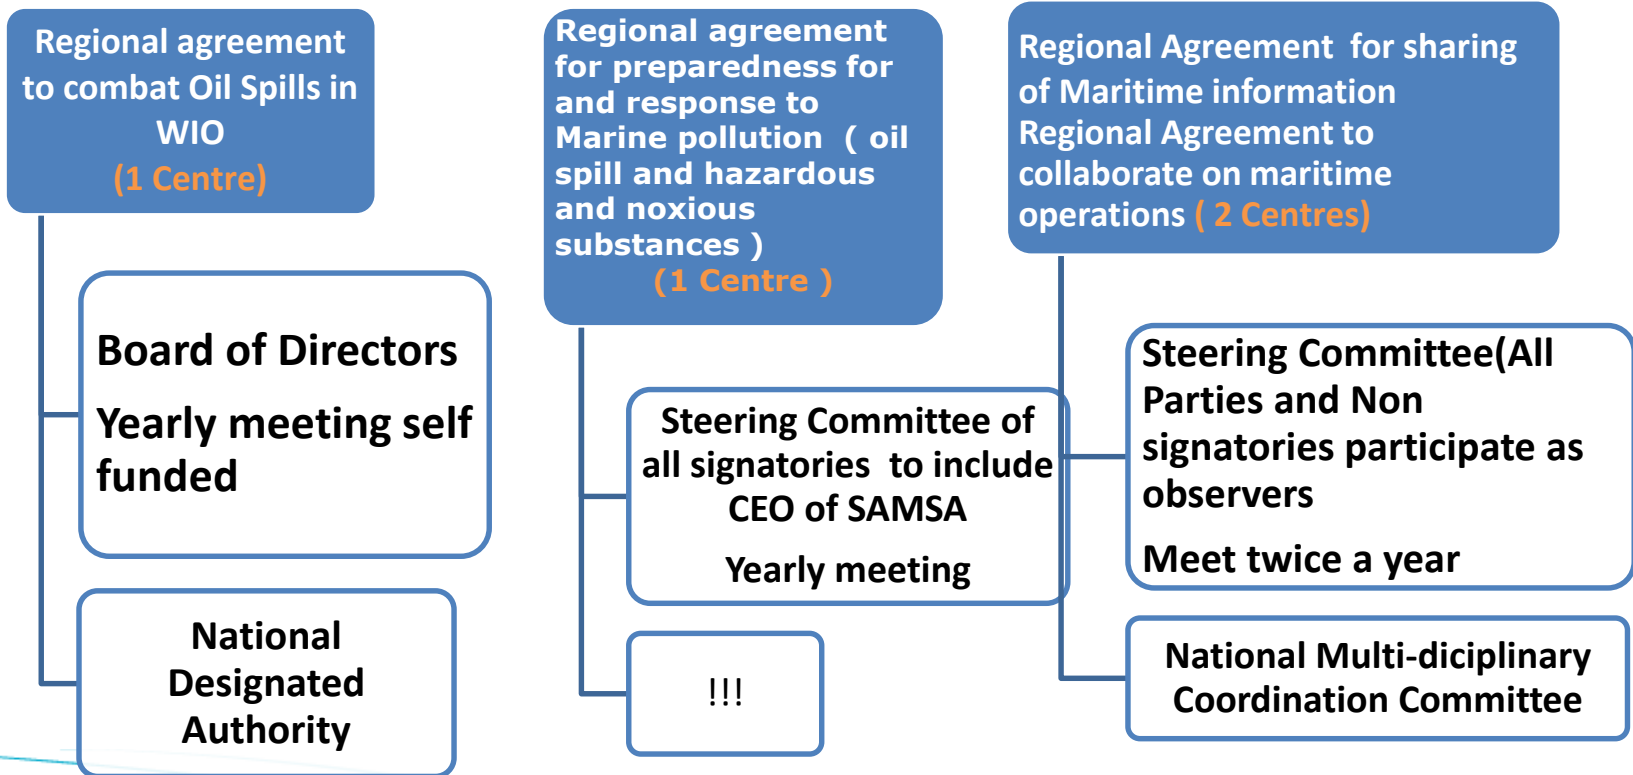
Regional agreement to combat Oil Spills in WIO
(1 Centre)

Board of Directors

Yearly meeting self funded

National Designated Authority

Regional agreement for preparedness for and response to Marine pollution ( oil spill and hazardous and noxious substances )
(1 Centre )

Steering Committee of all signatories to include CEO of SAMSA

Yearly meeting

!!!

Regional Agreement for sharing of Maritime information
Regional Agreement to collaborate on maritime operations ( 2 Centres)

Steering Committee(All Parties and Non signatories participate as observers

Meet twice a year

National Multi-diciplinary Coordination Committee